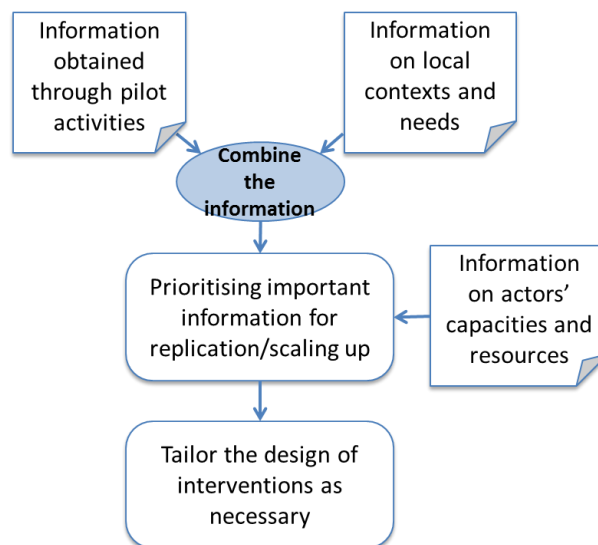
Information obtained through pilot activities

Information on local contexts and needs

Combine the information

Prioritising important information for replication/scaling up

Information on actors' capacities and resources

Tailor the design of interventions as necessary